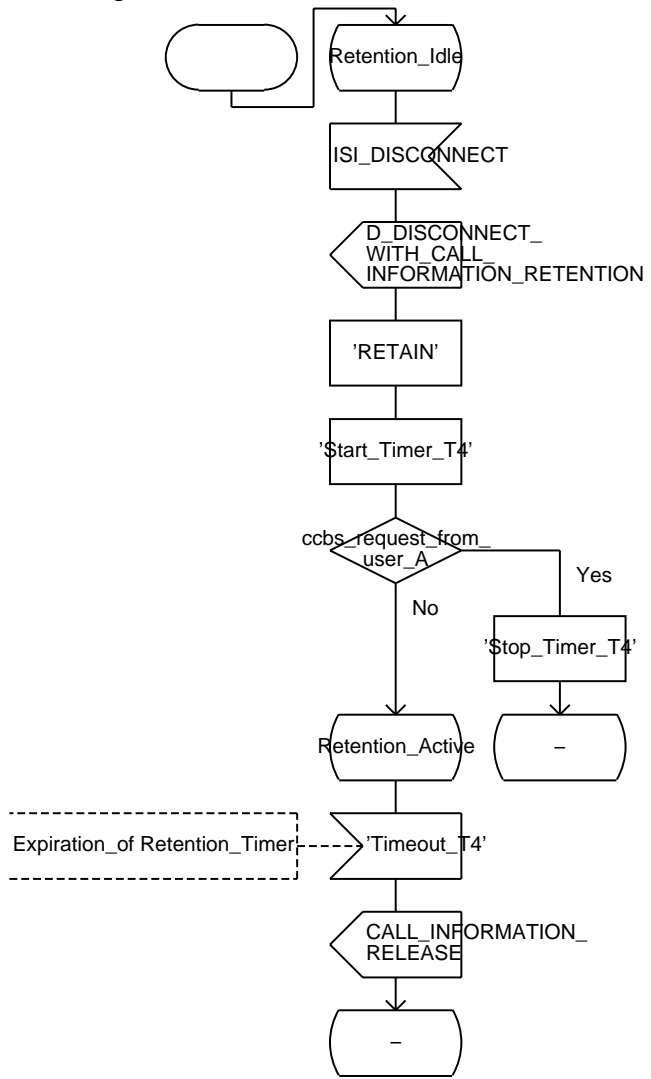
Retention_Idle

ISI_DISCONNECT

D_DISCONNECT_
WITH_CALL_
INFORMATION_RETENTION

'RETAIN'

'Start_Timer_T4'

ccbs_request_from_
user_A

Yes

No

'Stop_Timer_T4'

Retention_Active

–

Expiration_of Retention_Timer

'Timeout_T4'

CALL_INFORMATION_
RELEASE

–